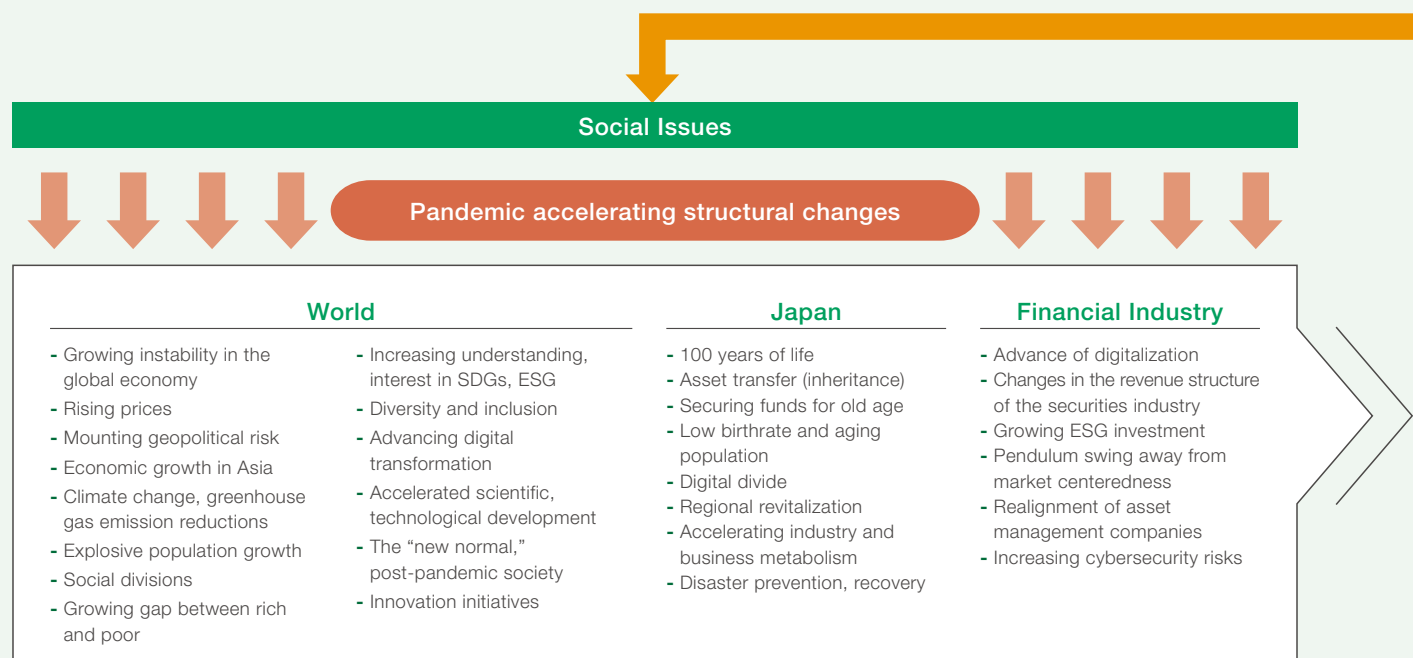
Social Issues

Pandemic accelerating structural changes

World

- Growing instability in the global economy
- Rising prices
- Mounting geopolitical risk
- Economic growth in Asia
- Climate change, greenhouse gas emission reductions
- Explosive population growth
- Social divisions
- Growing gap between rich and poor

- Increasing understanding, interest in SDGs, ESG
- Diversity and inclusion
- Advancing digital transformation
- Accelerated scientific, technological development
- The "new normal," post-pandemic society
- Innovation initiatives

Japan

- 100 years of life
- Asset transfer (inheritance)
- Securing funds for old age
- Low birthrate and aging population
- Digital divide
- Regional revitalization
- Accelerating industry and business metabolism
- Disaster prevention, recovery

Financial Industry

- Advance of digitalization
- Changes in the revenue structure of the securities industry
- Growing ESG investment
- Pendulum swing away from market centeredness
- Realignment of asset management companies
- Increasing cybersecurity risks